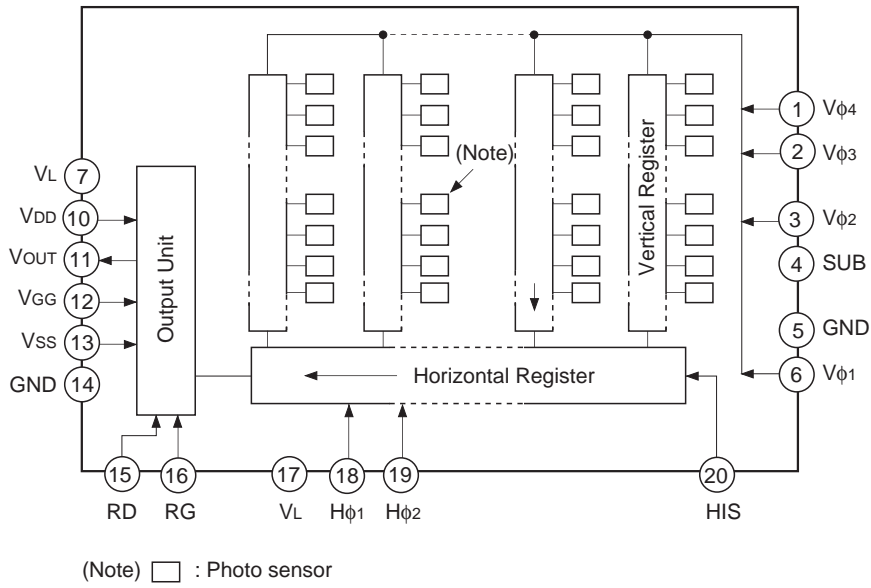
(Note)

Vertical Register

Output Unit

Horizontal Register

1 $V\phi_4$
2 $V\phi_3$
3 $V\phi_2$
4 SUB
5 GND
6 $V\phi_1$

$V_L$ 7
$V_{DD}$ 10
$V_{OUT}$ 11
$V_{GG}$ 12
$V_{SS}$ 13
GND 14

15 RD
16 RG
17 $V_L$
18 $H\phi_1$
19 $H\phi_2$
20 HIS

(Note) : Photo sensor